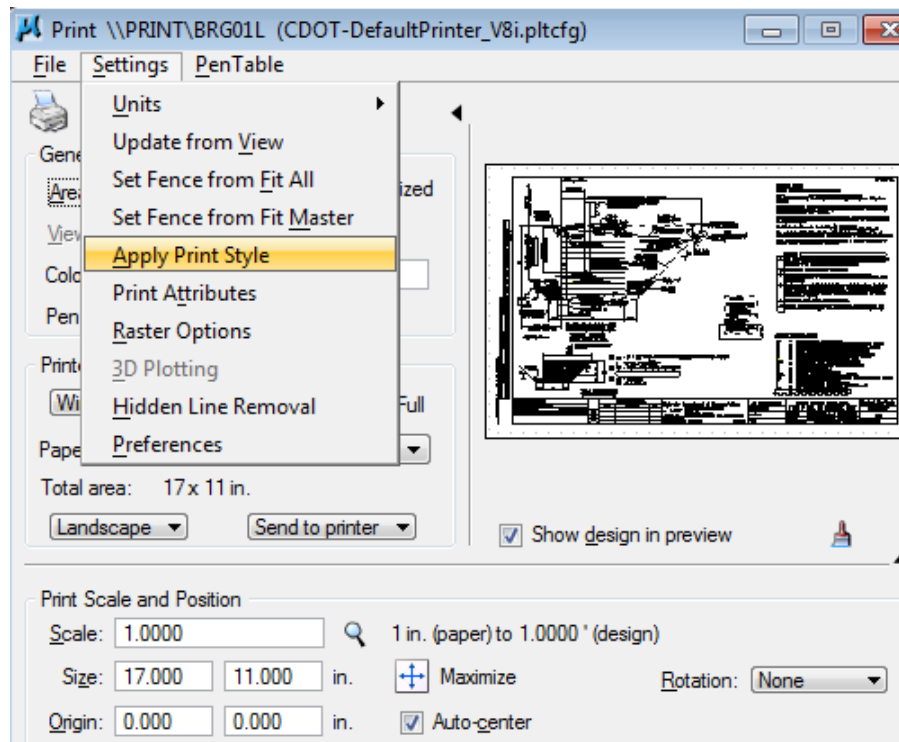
Print \\PRINT\BRG01L (CDOT-DefaultPrinter_V8i.pltcfg)

File Settings PenTable

Units
Update from View
Set Fence from Fit All
Set Fence from Fit Master
Apply Print Style
Print Attributes
Raster Options
3D Plotting
Hidden Line Removal
Preferences

Gene
Area
View
Colo
Pen
ized
Print
Wi
Full
Pape
Total area: 17 x 11 in.
Landscape
Send to printer

Show design in preview

Print Scale and Position
Scale: 1.0000 1 in. (paper) to 1.0000 ' (design)
Size: 17.000 11.000 in. Maximize Rotation: None
Origin: 0.000 0.000 in. Auto-center